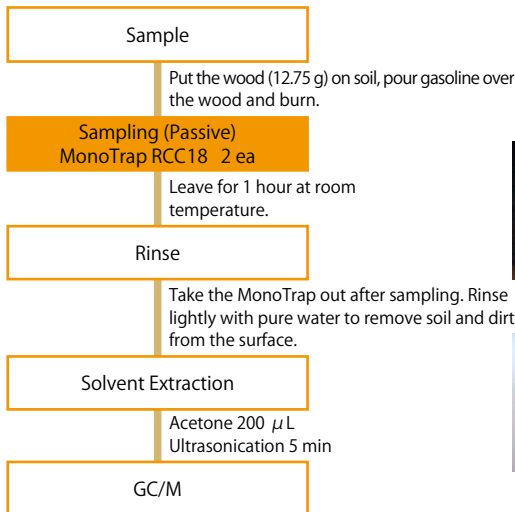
Sample

Put the wood (12.75 g) on soil, pour gasoline over the wood and burn.

Sampling (Passive)
MonoTrap RCC18 2 ea

Leave for 1 hour at room temperature.

Rinse

Take the MonoTrap out after sampling. Rinse lightly with pure water to remove soil and dirt from the surface.

Solvent Extraction

Acetone 200 $\mu$L
Ultrasonication 5 min

GC/M